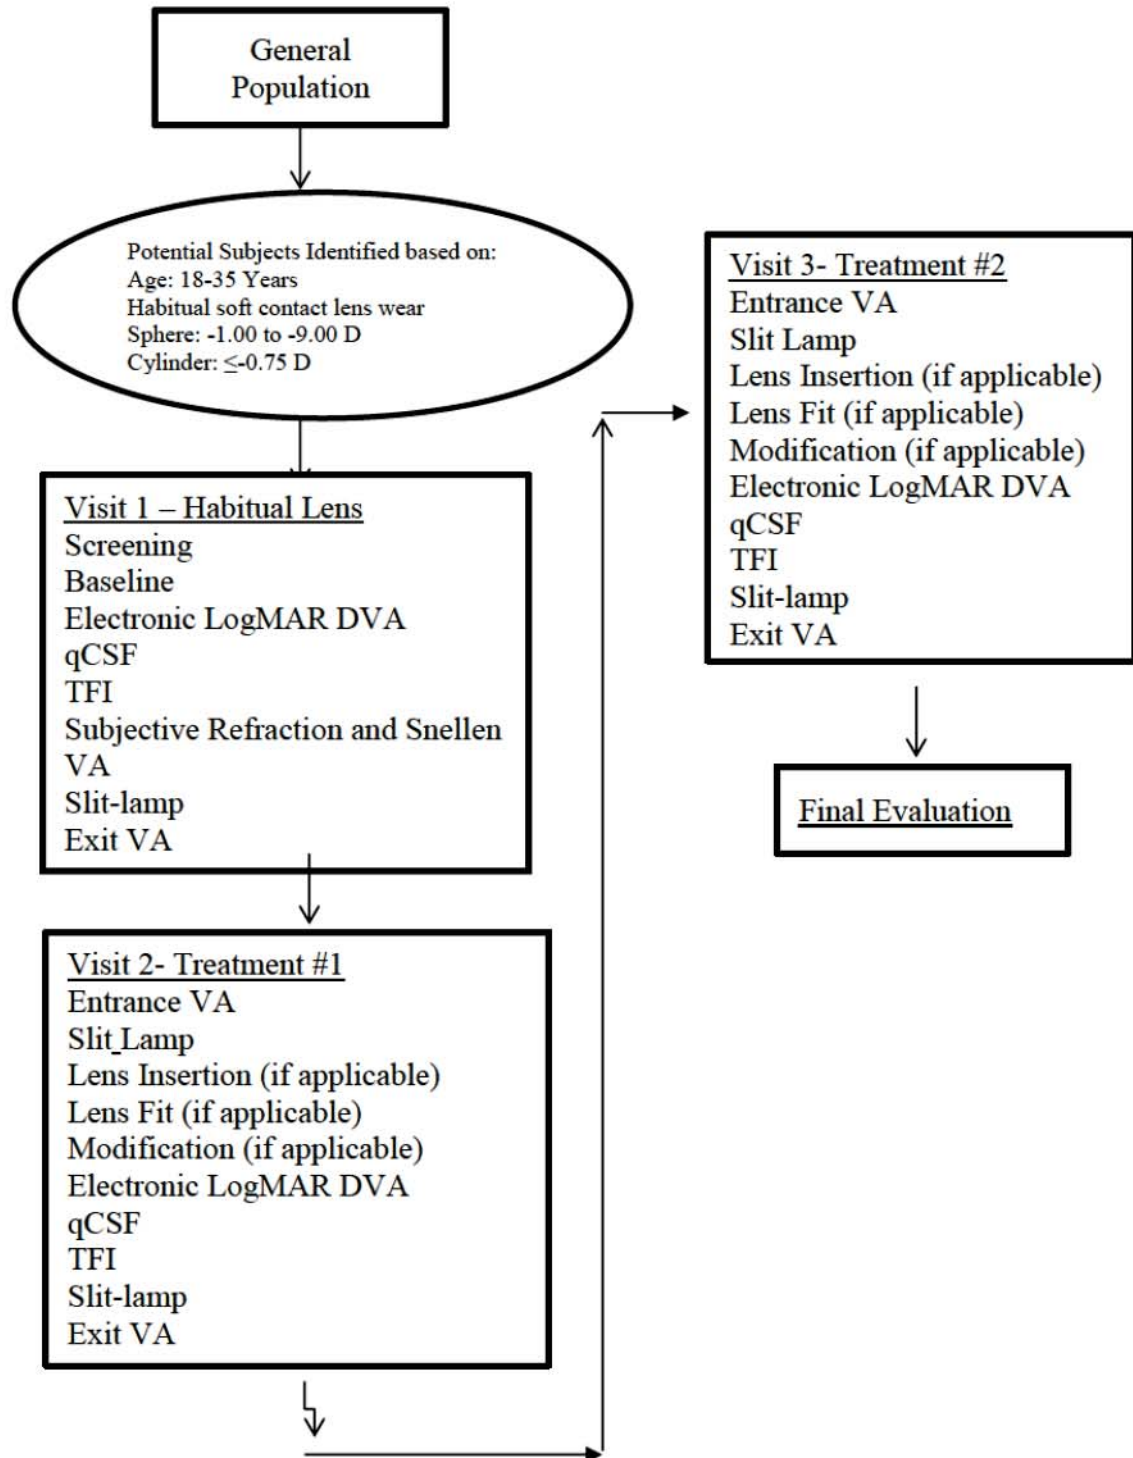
General Population

Potential Subjects Identified based on:
Age: 18-35 Years
Habitual soft contact lens wear
Sphere: -1.00 to -9.00 D
Cylinder: $\leq$-0.75 D

Visit 1 – Habitual Lens
Screening
Baseline
Electronic LogMAR DVA
qCSF
TFI
Subjective Refraction and Snellen VA
Slit-lamp
Exit VA

Visit 2- Treatment #1
Entrance VA
Slit Lamp
Lens Insertion (if applicable)
Lens Fit (if applicable)
Modification (if applicable)
Electronic LogMAR DVA
qCSF
TFI
Slit-lamp
Exit VA

Visit 3- Treatment #2
Entrance VA
Slit Lamp
Lens Insertion (if applicable)
Lens Fit (if applicable)
Modification (if applicable)
Electronic LogMAR DVA
qCSF
TFI
Slit-lamp
Exit VA

Final Evaluation